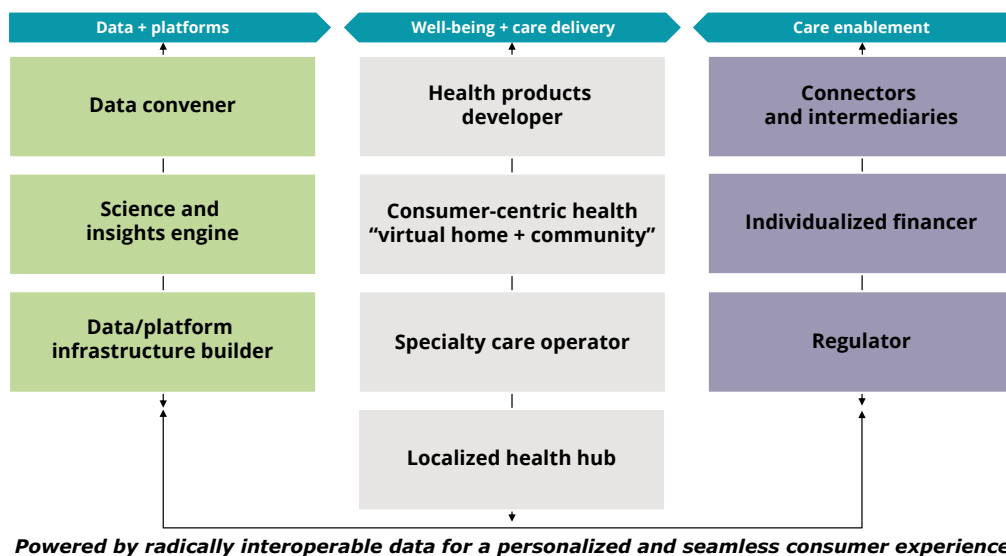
Data + platforms

Data convener

Science and insights engine

Data/platform infrastructure builder

Well-being + care delivery

Health products developer

Consumer-centric health “virtual home + community”

Specialty care operator

Localized health hub

Care enablement

Connectors and intermediaries

Individualized financer

Regulator

Powered by radically interoperable data for a personalized and seamless consumer experience